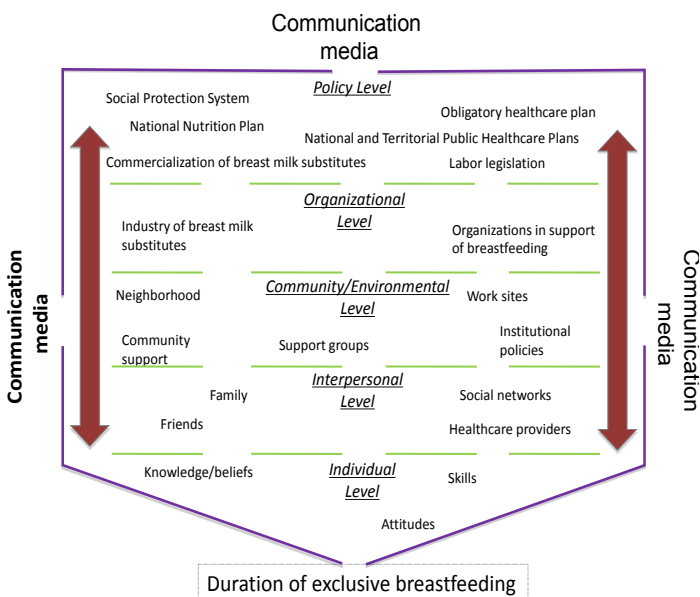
Communication media

Policy Level

Social Protection System

National Nutrition Plan

Obligatory healthcare plan

National and Territorial Public Healthcare Plans

Commercialization of breast milk substitutes

Labor legislation

Organizational Level

Industry of breast milk substitutes

Organizations in support of breastfeeding

Community/Environmental Level

Neighborhood

Work sites

Community support

Support groups

Institutional policies

Interpersonal Level

Family

Social networks

Friends

Healthcare providers

Individual Level

Knowledge/beliefs

Skills

Attitudes

Communication media

Communication media

Duration of exclusive breastfeeding